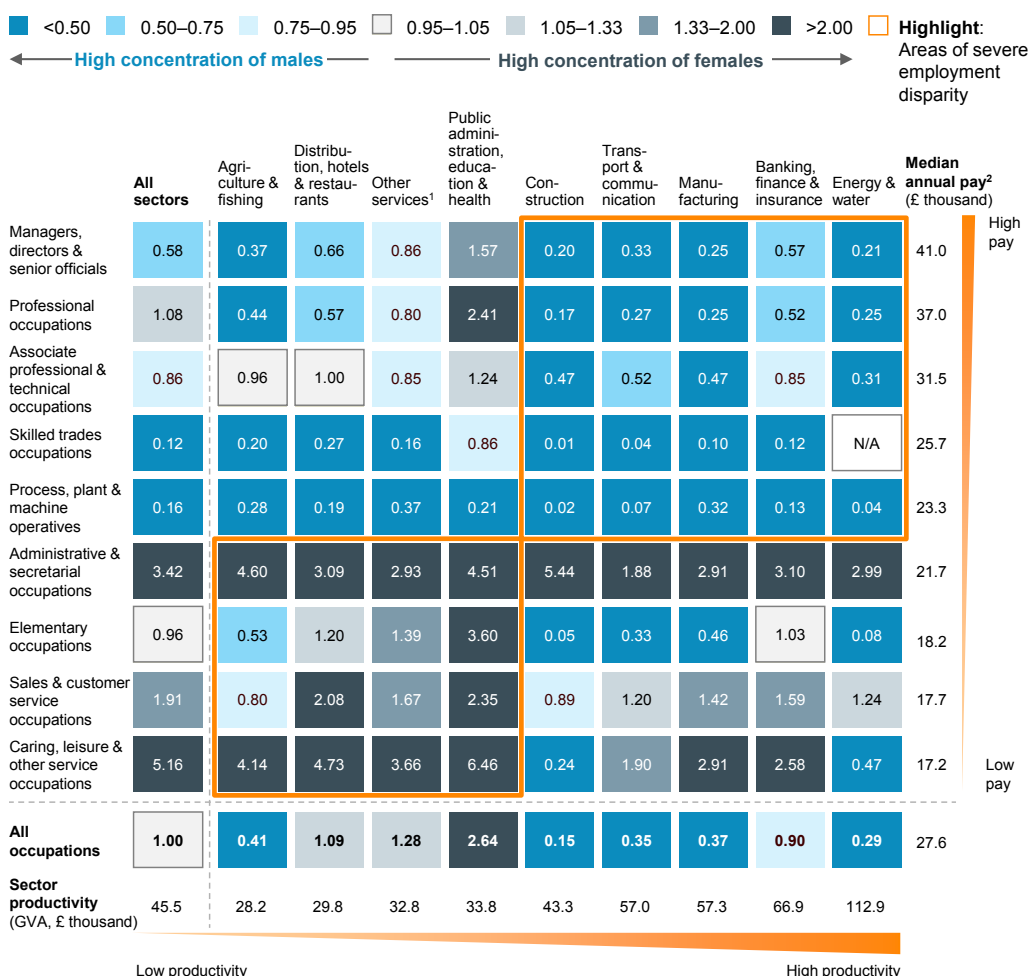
<0.50 0.50–0.75 0.75–0.95 0.95–1.05 1.05–1.33 1.33–2.00 >2.00 Highlight: Areas of severe employment disparity

High concentration of males

High concentration of females

| | All sectors | Agri-culture & fishing | Distribu-tion, hotels & restau-rants | Other services$^1$ | Public admini-stration, educa-tion & health | Con-struction | Trans-port & commu-nication | Manu-facturing | Banking, finance & insurance | Energy & water | Median annual pay$^2$ (£ thousand) |
|---|---|---|---|---|---|---|---|---|---|---|---|
| Managers, directors & senior officials | 0.58 | 0.37 | 0.66 | 0.86 | 1.57 | 0.20 | 0.33 | 0.25 | 0.57 | 0.21 | 41.0 |
| Professional occupations | 1.08 | 0.44 | 0.57 | 0.80 | 2.41 | 0.17 | 0.27 | 0.25 | 0.52 | 0.25 | 37.0 |
| Associate professional & technical occupations | 0.86 | 0.96 | 1.00 | 0.85 | 1.24 | 0.47 | 0.52 | 0.47 | 0.85 | 0.31 | 31.5 |
| Skilled trades occupations | 0.12 | 0.20 | 0.27 | 0.16 | 0.86 | 0.01 | 0.04 | 0.10 | 0.12 | N/A | 25.7 |
| Process, plant & machine operatives | 0.16 | 0.28 | 0.19 | 0.37 | 0.21 | 0.02 | 0.07 | 0.32 | 0.13 | 0.04 | 23.3 |
| Administrative & secretarial occupations | 3.42 | 4.60 | 3.09 | 2.93 | 4.51 | 5.44 | 1.88 | 2.91 | 3.10 | 2.99 | 21.7 |
| Elementary occupations | 0.96 | 0.53 | 1.20 | 1.39 | 3.60 | 0.05 | 0.33 | 0.46 | 1.03 | 0.08 | 18.2 |
| Sales & customer service occupations | 1.91 | 0.80 | 2.08 | 1.67 | 2.35 | 0.89 | 1.20 | 1.42 | 1.59 | 1.24 | 17.7 |
| Caring, leisure & other service occupations | 5.16 | 4.14 | 4.73 | 3.66 | 6.46 | 0.24 | 1.90 | 2.91 | 2.58 | 0.47 | 17.2 |
| All occupations | 1.00 | 0.41 | 1.09 | 1.28 | 2.64 | 0.15 | 0.35 | 0.37 | 0.90 | 0.29 | 27.6 |
| Sector productivity (GVA, £ thousand) | 45.5 | 28.2 | 29.8 | 32.8 | 33.8 | 43.3 | 57.0 | 57.3 | 66.9 | 112.9 | |

High pay

Low pay

Low productivity

High productivity